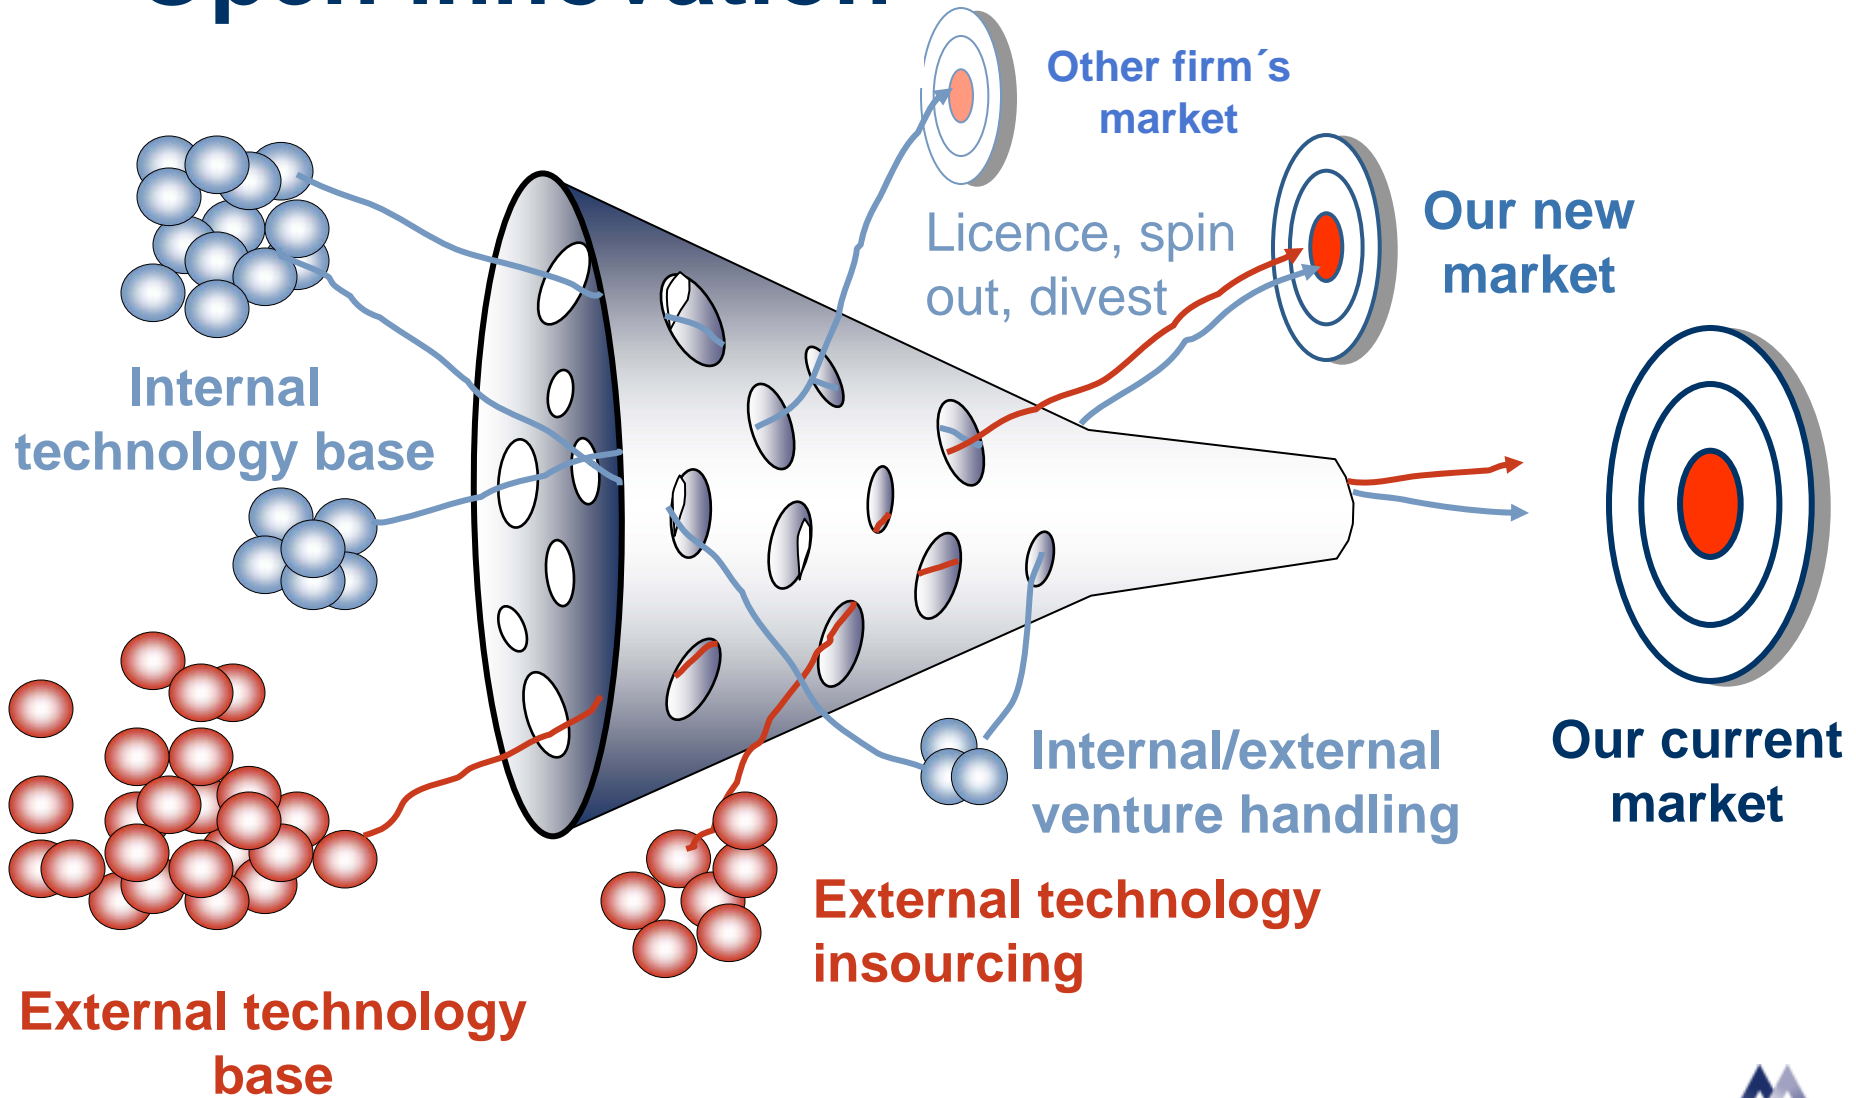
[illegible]

Other firm´s market

Licence, spin out, divest

Our new market

Internal technology base

Our current market

Internal/external venture handling

External technology insourcing

External technology base